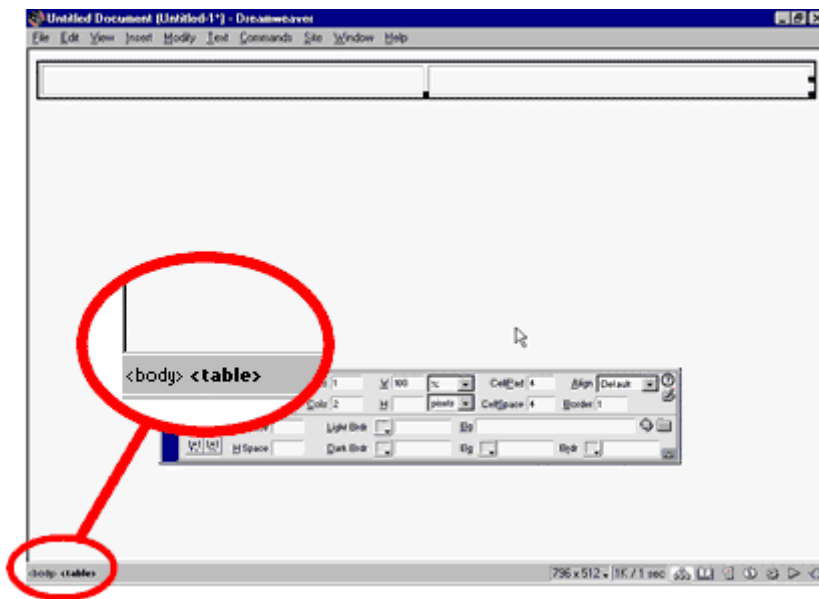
Untitled Document (Untitled-1*) - Dreamweaver

File Edit View Insert Modify Text Commands Site Window Help

<body> <table>

Rows 1 | W 100 | % | CellPad 4 | Align Default
Cols 2 | H | pixels | CellSpace 4 | Border 1
Light Brdr | Bg
H Space | Dark Brdr | Bg | Brdr

<body> <table>

796 x 512 | 1K / 1 sec